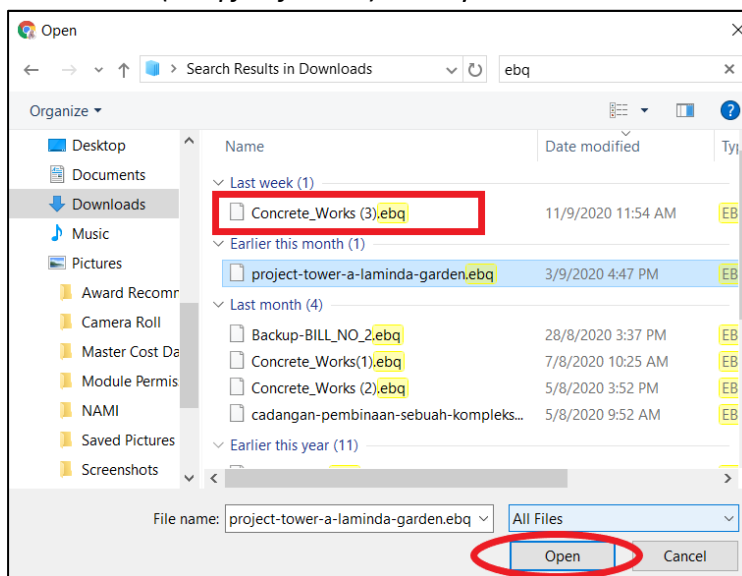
Open

Search Results in Downloads

ebq

Organize ▾

Desktop
Documents
Downloads
Music
Pictures
Award Recomm
Camera Roll
Master Cost Da
Module Permis
NAMI
Saved Pictures
Screenshots

| Name | Date modified | Typ |
|---|---|---|
| Last week (1) | | |
| Concrete_Works (3).ebq | 11/9/2020 11:54 AM | EB |
| Earlier this month (1) | | |
| project-tower-a-laminda-garden.ebq | 3/9/2020 4:47 PM | EB |
| Last month (4) | | |
| Backup-BILL_NO_2.ebq | 28/8/2020 3:37 PM | EB |
| Concrete_Works(1).ebq | 7/8/2020 10:25 AM | EB |
| Concrete_Works (2).ebq | 5/8/2020 3:52 PM | EB |
| cadangan-pembinaan-sebuah-kompleks... | 5/8/2020 9:52 AM | EB |
| Earlier this year (11) | | |

File name: project-tower-a-laminda-garden.ebq

All Files

Open

Cancel